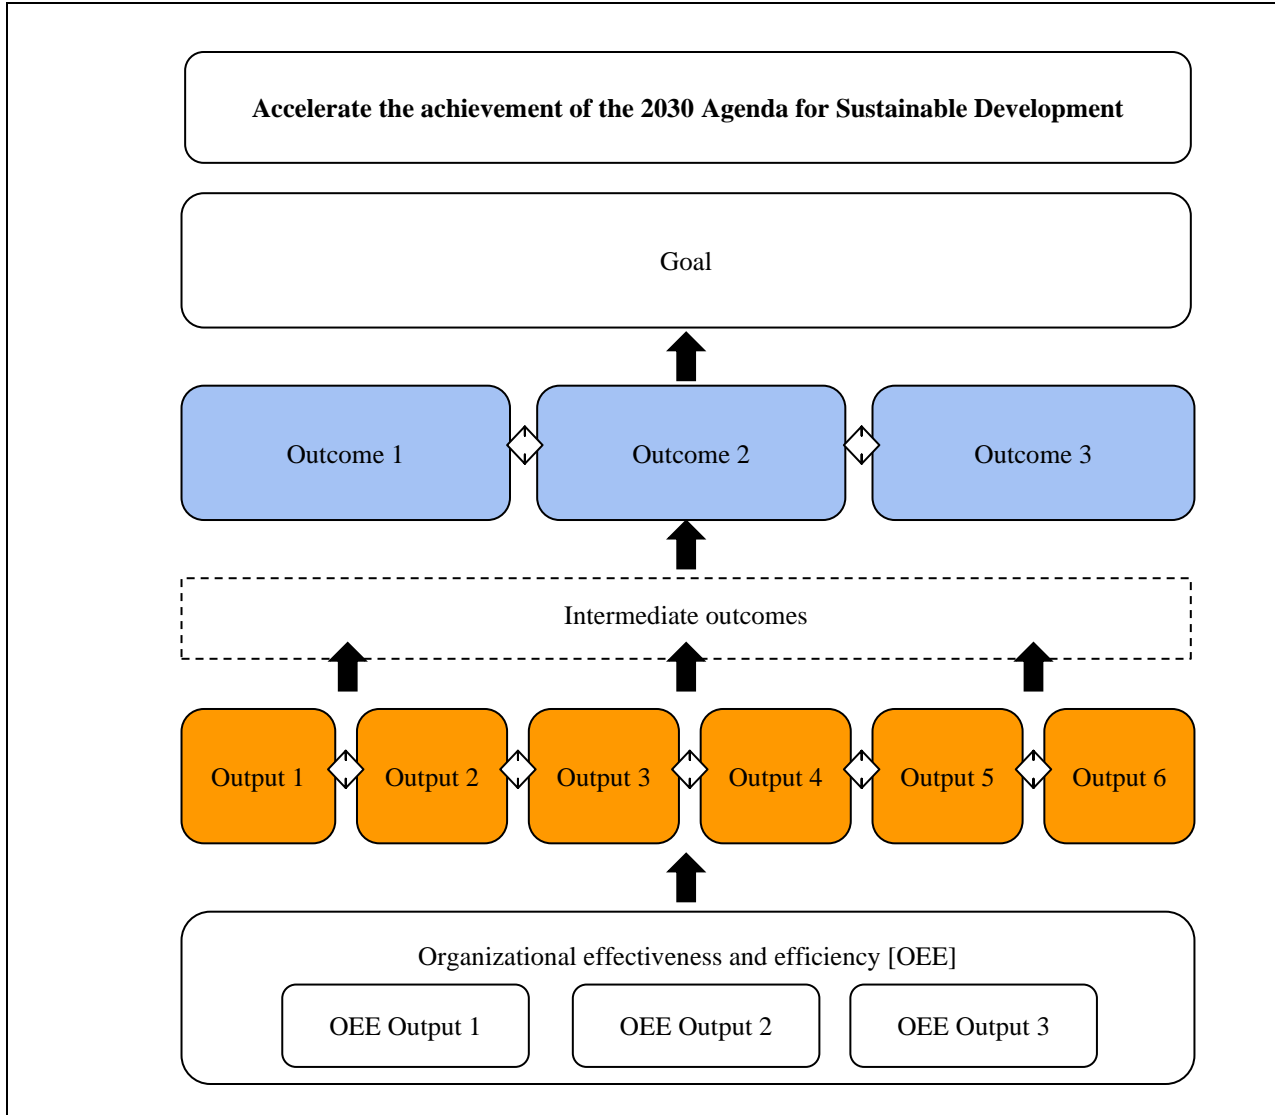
**Accelerate the achievement of the 2030 Agenda for Sustainable Development**

Goal

Outcome 1

Outcome 2

Outcome 3

Intermediate outcomes

Output 1

Output 2

Output 3

Output 4

Output 5

Output 6

Organizational effectiveness and efficiency [OEE]

OEE Output 1

OEE Output 2

OEE Output 3